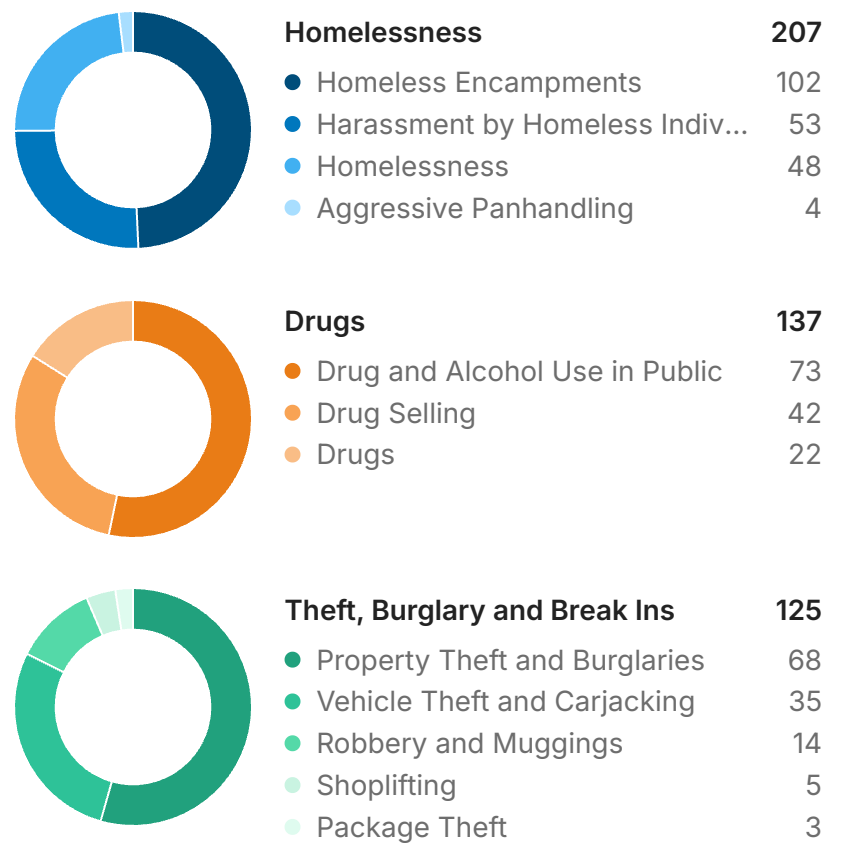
Homelessness 207

Homeless Encampments 102
Harassment by Homeless Indiv... 53
Homelessness 48
Aggressive Panhandling 4

Drugs 137

Drug and Alcohol Use in Public 73
Drug Selling 42
Drugs 22

Theft, Burglary and Break Ins 125

Property Theft and Burglaries 68
Vehicle Theft and Carjacking 35
Robbery and Muggings 14
Shoplifting 5
Package Theft 3